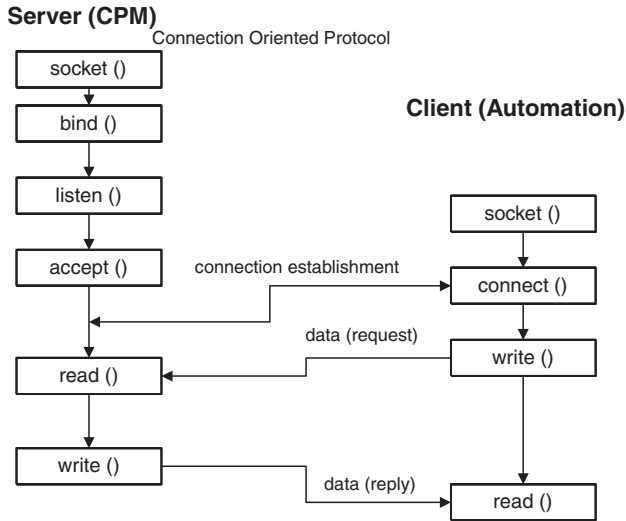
Server (CPM)

Connection Oriented Protocol

socket ()

bind ()

listen ()

accept ()

read ()

write ()

Client (Automation)

socket ()

connect ()

write ()

read ()

connection establishment

data (request)

data (reply)